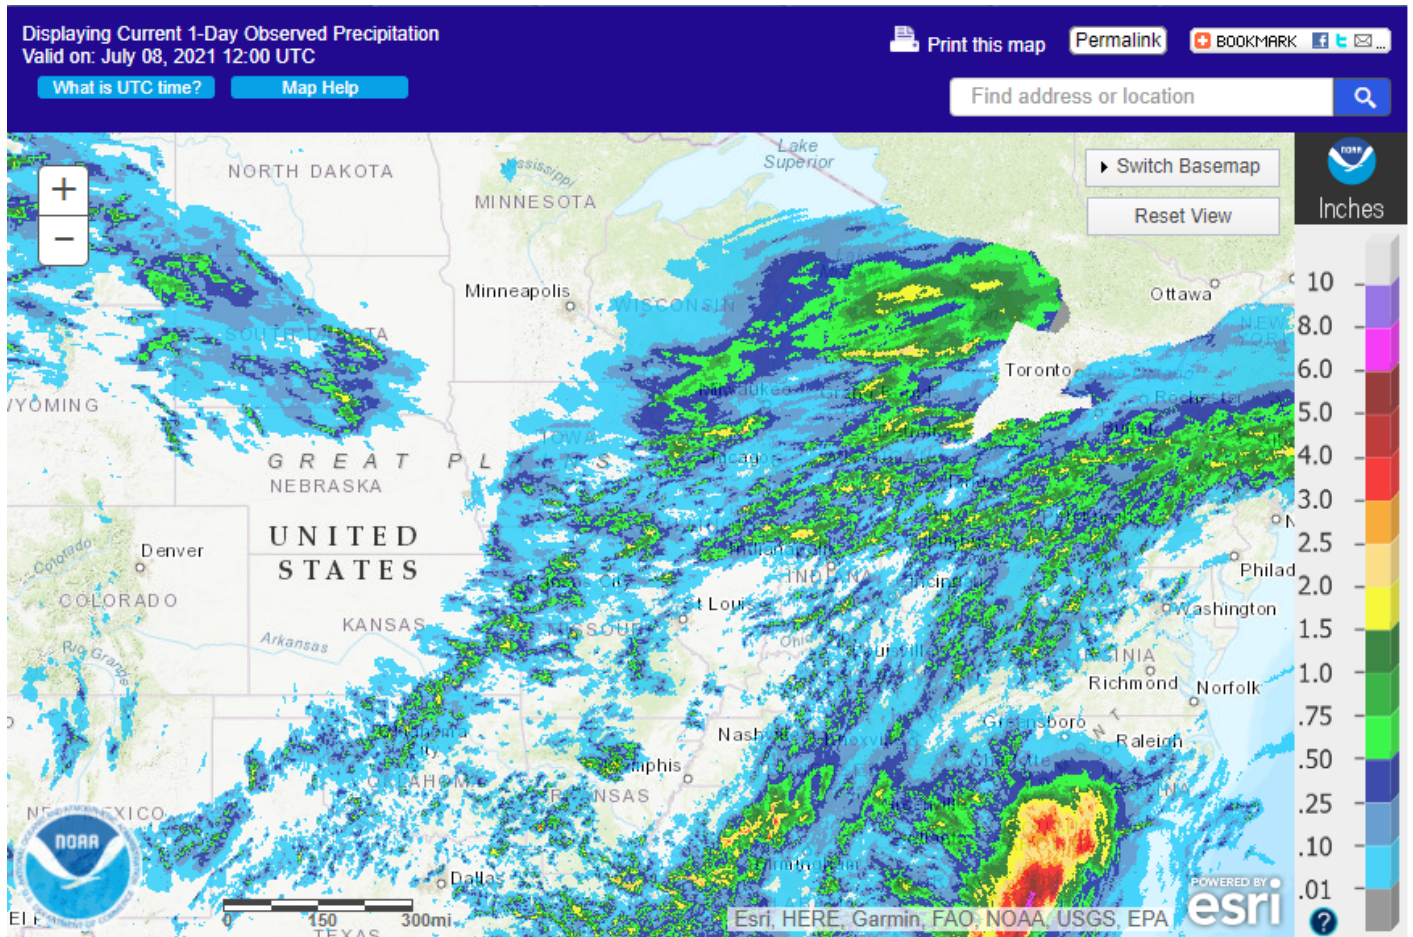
Displaying Current 1-Day Observed Precipitation
Valid on: July 08, 2021 12:00 UTC

What is UTC time? Map Help

Print this map Permalink BOOKMARK

Find address or location

Switch Basemap
Reset View

Inches

10
8.0
6.0
5.0
4.0
3.0
2.5
2.0
1.5
1.0
.75
.50
.25
.10
.01

+
−

NORTH DAKOTA
MINNESOTA
Lake Superior
Mississippi
Minneapolis
WISCONSIN
Ottawa
Toronto
SOUTH DAKOTA
WYOMING
GREAT PLAINS
NEBRASKA
UNITED STATES
Denver
Colorado
COLORADO
KANSAS
Arkansas
Rio Grande
St Lou
Ohio
Philad
Washington
Richmond
Norfolk
Greensboro
Raleigh
Nash
Memphis
ARKANSAS
OKLAHOMA
NEW MEXICO
Dallas
TEXAS
El
NOAA
0 150 300mi
Esri, HERE, Garmin, FAO, NOAA, USGS, EPA
POWERED BY esri
?